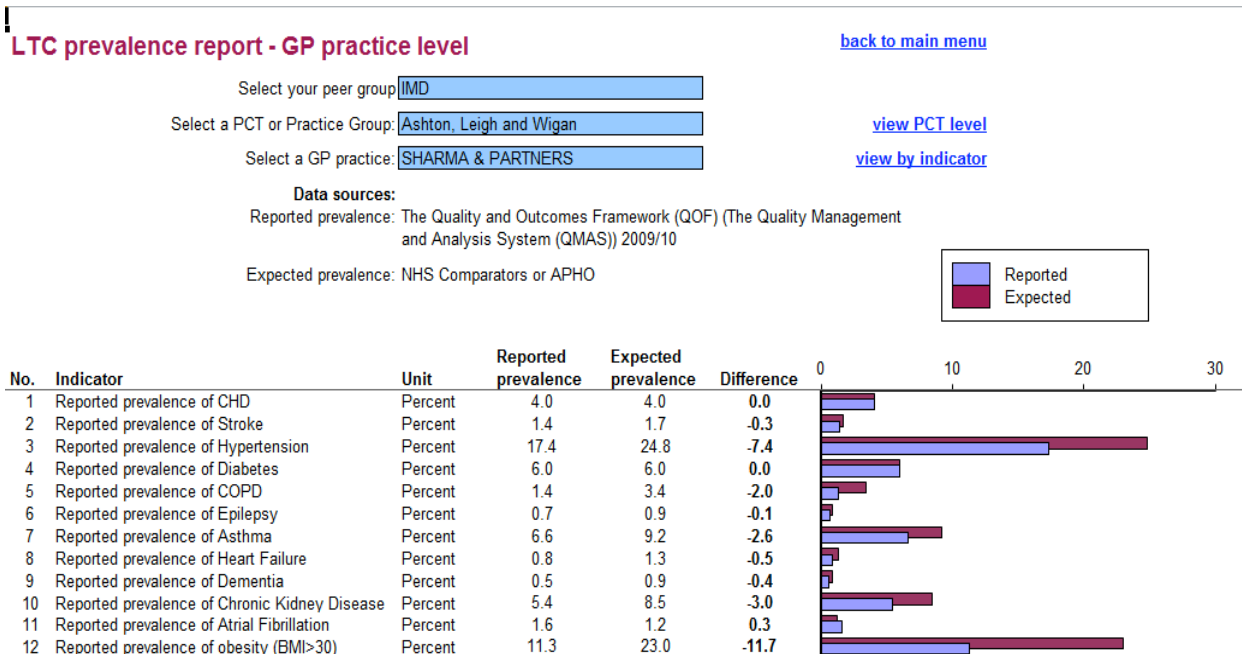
!
LTC prevalence report - GP practice level

back to main menu

Select your peer group IMD

Select a PCT or Practice Group: Ashton, Leigh and Wigan

view PCT level

Select a GP practice: SHARMA & PARTNERS

view by indicator

Data sources:
Reported prevalence: The Quality and Outcomes Framework (QOF) (The Quality Management and Analysis System (QMAS)) 2009/10

Expected prevalence: NHS Comparators or APHO

Reported
Expected

| No. | Indicator | Unit | Reported prevalence | Expected prevalence | Difference |
|---|---|---|---|---|---|
| 1 | Reported prevalence of CHD | Percent | 4.0 | 4.0 | 0.0 |
| 2 | Reported prevalence of Stroke | Percent | 1.4 | 1.7 | -0.3 |
| 3 | Reported prevalence of Hypertension | Percent | 17.4 | 24.8 | -7.4 |
| 4 | Reported prevalence of Diabetes | Percent | 6.0 | 6.0 | 0.0 |
| 5 | Reported prevalence of COPD | Percent | 1.4 | 3.4 | -2.0 |
| 6 | Reported prevalence of Epilepsy | Percent | 0.7 | 0.9 | -0.1 |
| 7 | Reported prevalence of Asthma | Percent | 6.6 | 9.2 | -2.6 |
| 8 | Reported prevalence of Heart Failure | Percent | 0.8 | 1.3 | -0.5 |
| 9 | Reported prevalence of Dementia | Percent | 0.5 | 0.9 | -0.4 |
| 10 | Reported prevalence of Chronic Kidney Disease | Percent | 5.4 | 8.5 | -3.0 |
| 11 | Reported prevalence of Atrial Fibrillation | Percent | 1.6 | 1.2 | 0.3 |
| 12 | Reported prevalence of obesity (BMI>30) | Percent | 11.3 | 23.0 | -11.7 |

0 10 20 30